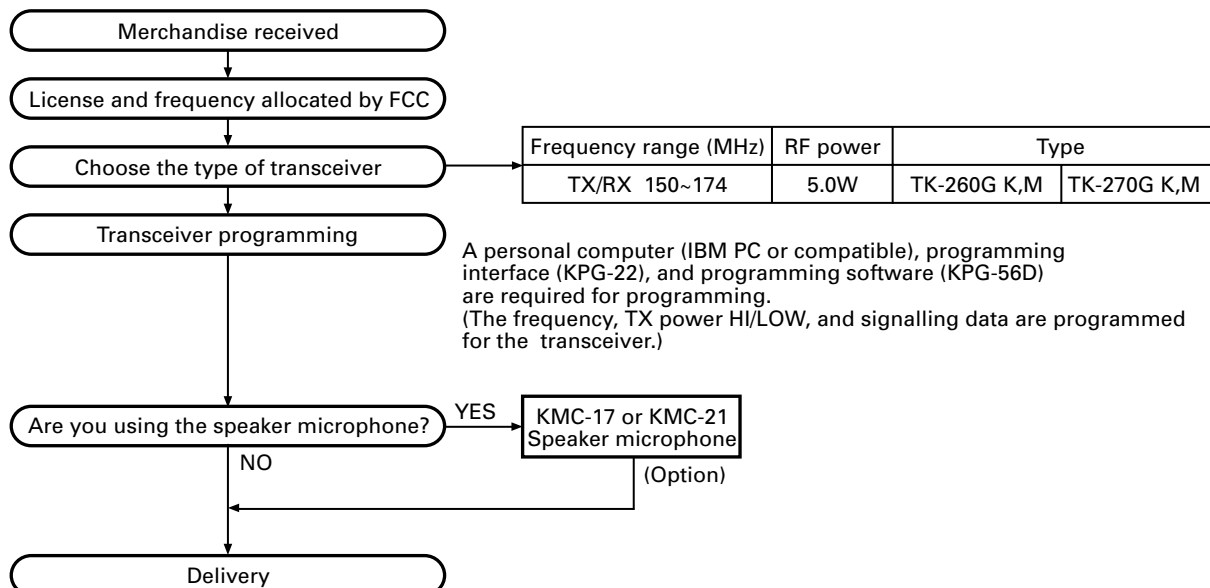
Merchandise received

License and frequency allocated by FCC

Choose the type of transceiver

| Frequency range (MHz) | RF power | Type | |
|---|---|---|---|
| TX/RX 150~174 | 5.0W | TK-260G K,M | TK-270G K,M |

Transceiver programming

A personal computer (IBM PC or compatible), programming interface (KPG-22), and programming software (KPG-56D) are required for programming.
(The frequency, TX power HI/LOW, and signalling data are programmed for the transceiver.)

Are you using the speaker microphone?

YES

KMC-17 or KMC-21
Speaker microphone

(Option)

NO

Delivery